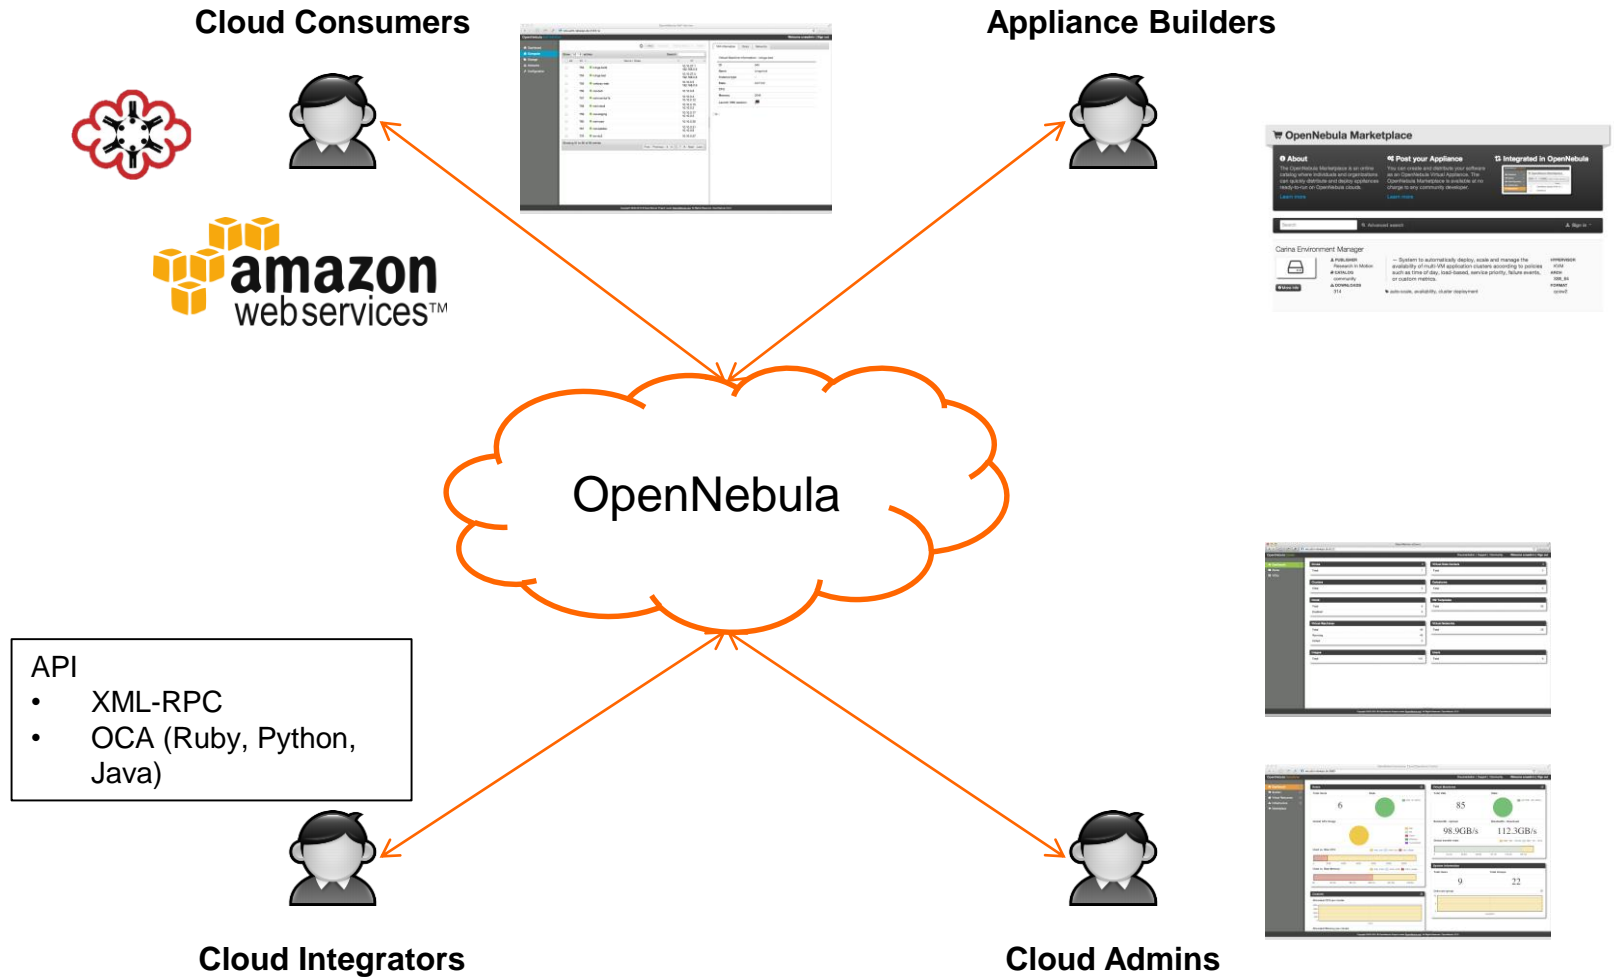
Cloud Consumers

Appliance Builders

amazon
webservices™

OpenNebula Marketplace

About

Post your Appliance

Integrated in OpenNebula

Carina Environment Manager

OpenNebula

API
• XML-RPC
• OCA (Ruby, Python, Java)

85

98.9GB/s

112.3GB/s

Cloud Integrators

Cloud Admins